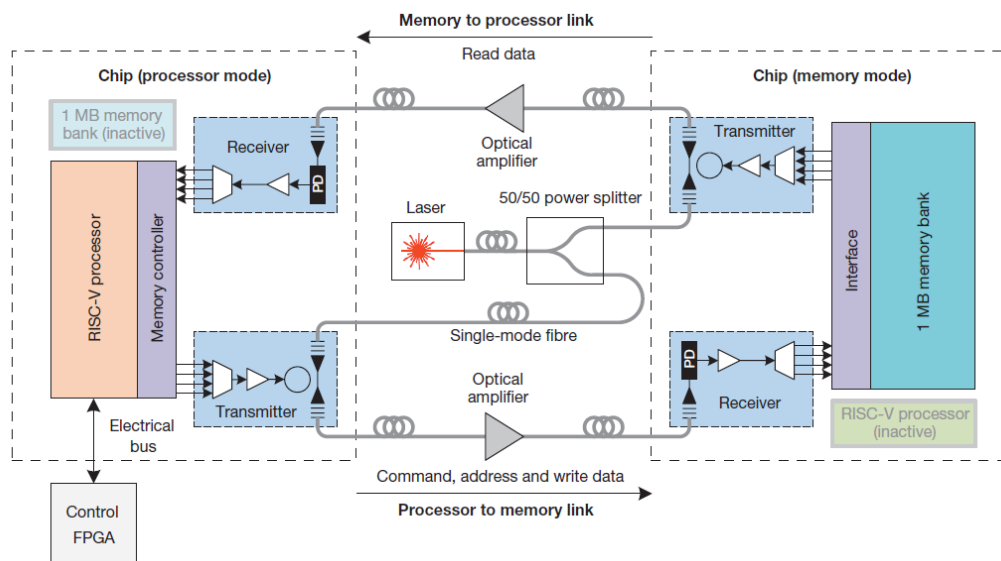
Memory to processor link

Read data

Chip (processor mode)

Chip (memory mode)

1 MB memory bank (inactive)

Receiver

PD

Optical amplifier

Transmitter

RISC-V processor

Memory controller

Laser

50/50 power splitter

Interface

1 MB memory bank

Single-mode fibre

PD

Optical amplifier

Transmitter

Receiver

Electrical bus

RISC-V processor (inactive)

Command, address and write data

Processor to memory link

Control FPGA